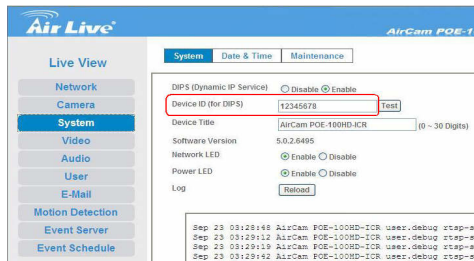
Air Live

AirCam POE-1

Live View

Network

Camera

System

Video

Audio

User

E-Mail

Motion Detection

Event Server

Event Schedule

System | Date & Time | Maintenance

DIPS (Dynamic IP Service) ○ Disable ◉ Enable

Device ID (for DIPS) 12345678 Test

Device Title AirCam POE-100HD-ICR (0 ~ 30 Digits)

Software Version 5.0.2.6495

Network LED ◉ Enable ○ Disable

Power LED ◉ Enable ○ Disable

Log Reload

Sep 23 03:28:48 AirCam POE-100HD-ICR user.debug rtsp-s
Sep 23 03:29:12 AirCam POE-100HD-ICR user.debug rtsp-s
Sep 23 03:28:19 AirCam POE-100HD-ICR user.debug rtsp-s
Sep 23 03:29:42 AirCam POE-100HD-ICR user.debug rtsp-s